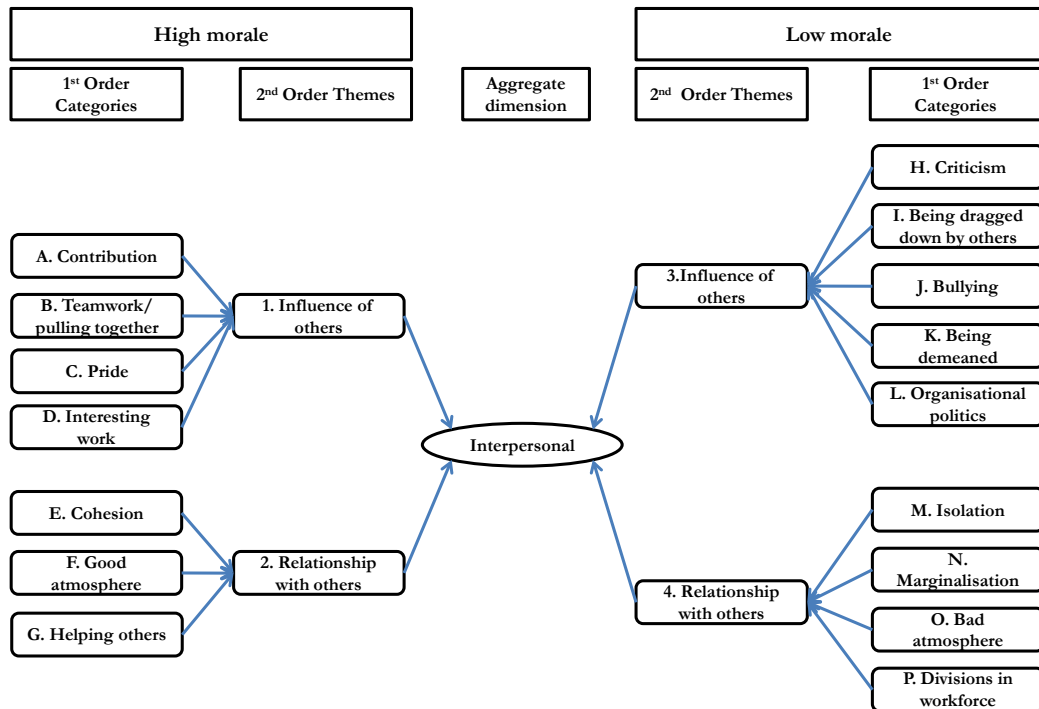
High morale

Low morale

$1^{st}$ Order Categories

$2^{nd}$ Order Themes

Aggregate dimension

$2^{nd}$ Order Themes

$1^{st}$ Order Categories

A. Contribution

B. Teamwork/ pulling together

C. Pride

D. Interesting work

1. Influence of others

E. Cohesion

F. Good atmosphere

G. Helping others

2. Relationship with others

Interpersonal

3.Influence of others

H. Criticism

I. Being dragged down by others

J. Bullying

K. Being demeaned

L. Organisational politics

4. Relationship with others

M. Isolation

N. Marginalisation

O. Bad atmosphere

P. Divisions in workforce